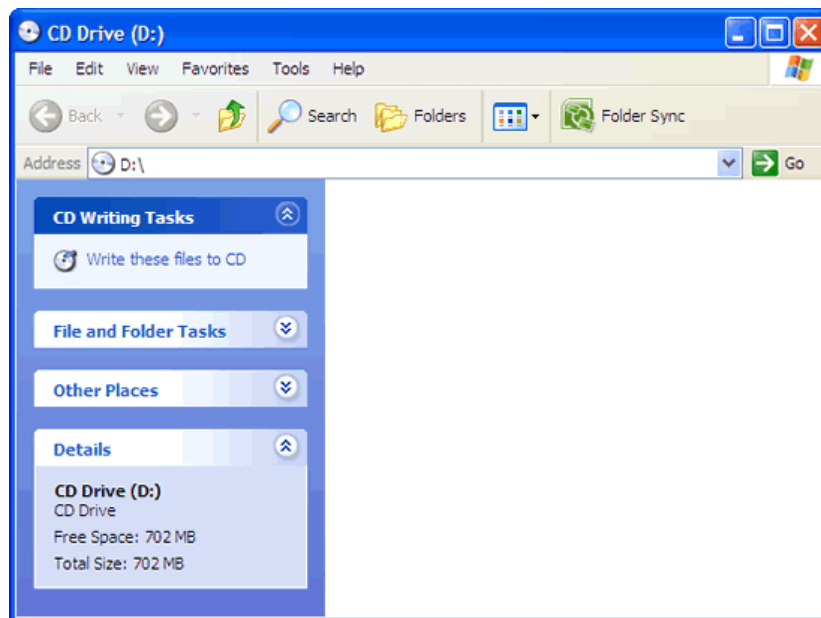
CD Drive (D:)

File Edit View Favorites Tools Help

Back Search Folders Folder Sync

Address D:\ Go

CD Writing Tasks

Write these files to CD

File and Folder Tasks

Other Places

Details

CD Drive (D:)
CD Drive
Free Space: 702 MB
Total Size: 702 MB